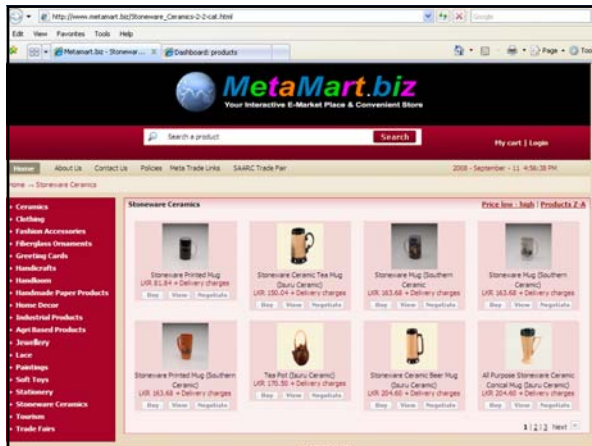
http://www.metamart.biz/Stoneware_Ceramics-2-2-cat.html

Google

Edit View Favorites Tools Help

Metamart.biz - Stonewar... Dashboard: products

Page Too

MetaMart.biz
Your Interactive E-Market Place & Convenient Store

Search a product
Search

My cart | Login

Home About Us Contact Us Policies Meta Trade Links SAARC Trade Fair

2008 - September - 11 4:56:38 PM

Home → Stoneware Ceramics

Ceramics
Clothing
Fashion Accessories
Fiberglass Ornaments
Greeting Cards
Handicrafts
Handloom
Handmade Paper Products
Home Decor
Industrial Products
Agri Based Products
Jewellery
Lace
Paintings
Soft Toys
Stationery
Stoneware Ceramics
Tourism
Trade Fairs

Stoneware Ceramics

Price low - high | Products Z-A

Stoneware Printed Mug
LKR 81.84 + Delivery charges
Buy View Negotiate

Stoneware Ceramic Tea Mug (Suru Ceramic)
LKR 150.04 + Delivery charges
Buy View Negotiate

Stoneware Mug (Southern Ceramic)
LKR 163.68 + Delivery charges
Buy View Negotiate

Stoneware Mug (Southern Ceramic)
LKR 163.68 + Delivery charges
Buy View Negotiate

Stoneware Printed Mug (Southern Ceramic)
LKR 163.68 + Delivery charges
Buy View Negotiate

Tea Pot (Suru Ceramic)
LKR 170.50 + Delivery charges
Buy View Negotiate

Stoneware Ceramic Beer Mug (Suru Ceramic)
LKR 204.60 + Delivery charges
Buy View Negotiate

All Purpose Stoneware Ceramic Conical Mug (Suru Ceramic)
LKR 204.60 + Delivery charges
Buy View Negotiate

1 | 2 | 3 Next